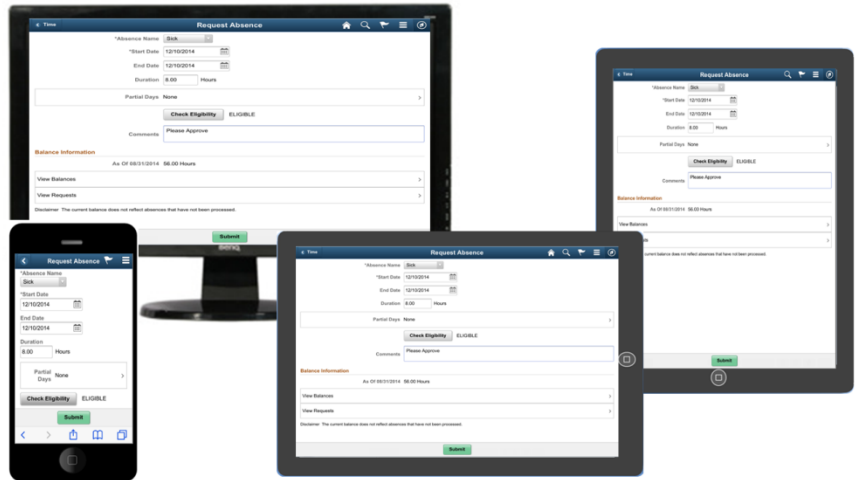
Time
Request Absence
*Absence Name Sick
*Start Date 12/10/2014
End Date 12/10/2014
Duration 8.00 Hours
Partial Days None
Check Eligibility ELIGIBLE
Comments Please Approve
Balance Information
As Of 08/31/2014 56.00 Hours
View Balances
View Requests
Disclaimer The current balance does not reflect absences that have not been processed.
Submit
BenQ

Time
Request Absence
*Absence Name Sick
*Start Date 12/10/2014
End Date 12/10/2014
Duration 8.00 Hours
Partial Days None
Check Eligibility ELIGIBLE
Comments Please Approve
Balance Information
As Of 08/31/2014 56.00 Hours
View Balances
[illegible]ts
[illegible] current balance does not reflect absences that have not been processed.
Submit

Request Absence
*Absence Name
Sick
*Start Date
12/10/2014
End Date
12/10/2014
Duration
8.00 Hours
Partial Days None
Check Eligibility ELIGIBLE
Submit

Time
Request Absence
*Absence Name Sick
*Start Date 12/10/2014
End Date 12/10/2014
Duration 8.00 Hours
Partial Days None
Check Eligibility ELIGIBLE
Comments Please Approve
Balance Information
As Of 08/31/2014 56.00 Hours
View Balances
View Requests
Disclaimer The current balance does not reflect absences that have not been processed.
Submit